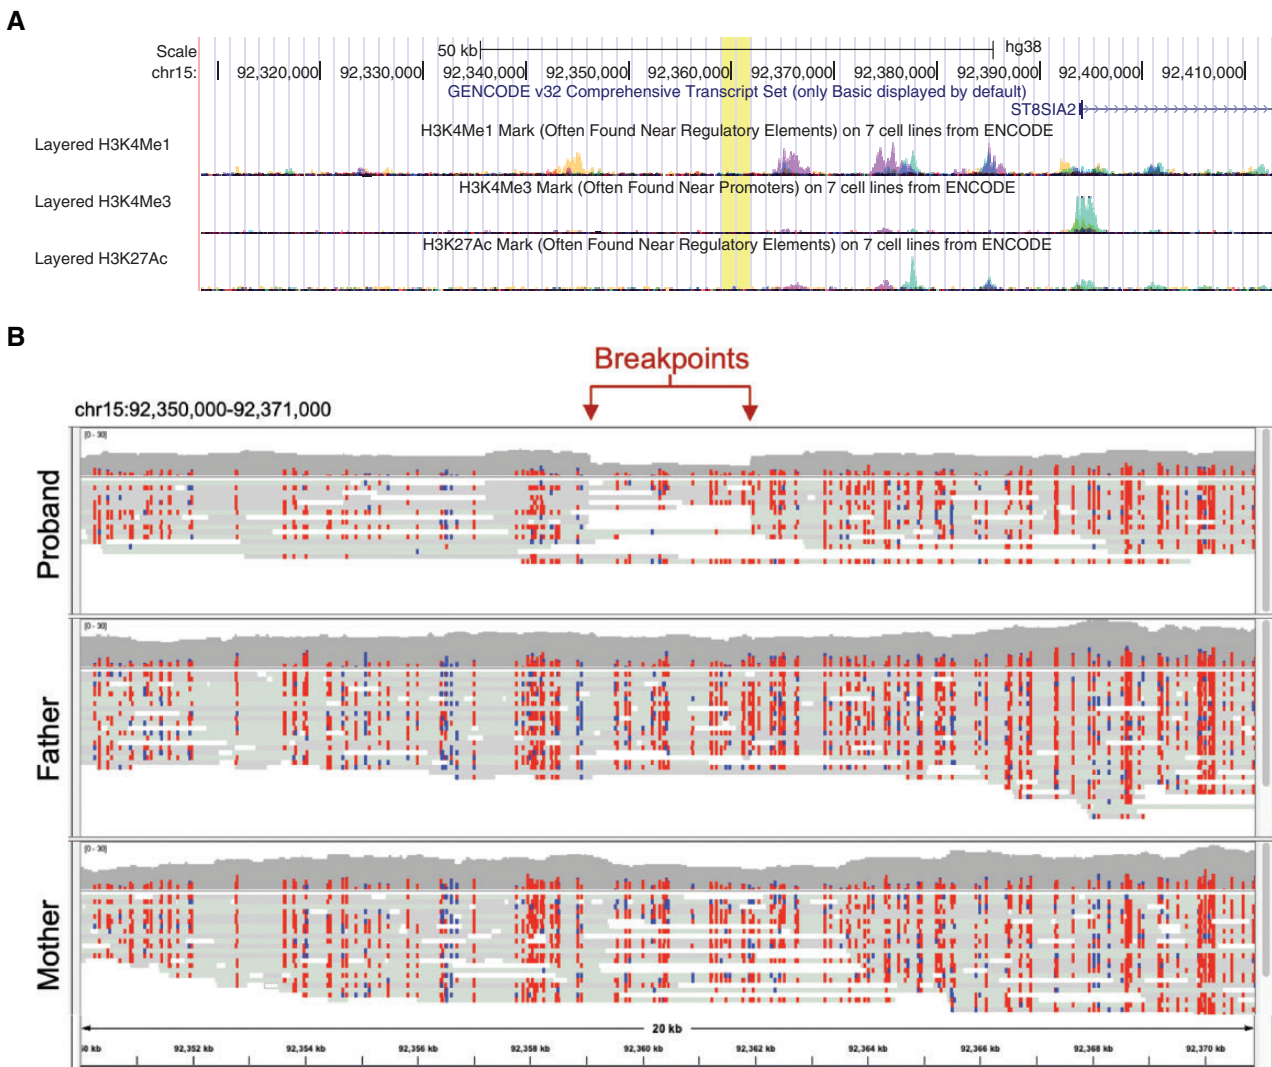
A

Scale 50 kb hg38
chr15: 92,320,000 92,330,000 92,340,000 92,350,000 92,360,000 92,370,000 92,380,000 92,390,000 92,400,000 92,410,000
GENCODE v32 Comprehensive Transcript Set (only Basic displayed by default)
ST8SIA2
Layered H3K4Me1 H3K4Me1 Mark (Often Found Near Regulatory Elements) on 7 cell lines from ENCODE
Layered H3K4Me3 H3K4Me3 Mark (Often Found Near Promoters) on 7 cell lines from ENCODE
Layered H3K27Ac H3K27Ac Mark (Often Found Near Regulatory Elements) on 7 cell lines from ENCODE

B

Breakpoints

chr15:92,350,000-92,371,000

Proband
[0 - 30]
Father
[0 - 30]
Mother
[0 - 30]

20 kb
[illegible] kb 92,352 kb 92,354 kb 92,356 kb 92,358 kb 92,360 kb 92,362 kb 92,364 kb 92,366 kb 92,368 kb 92,370 kb